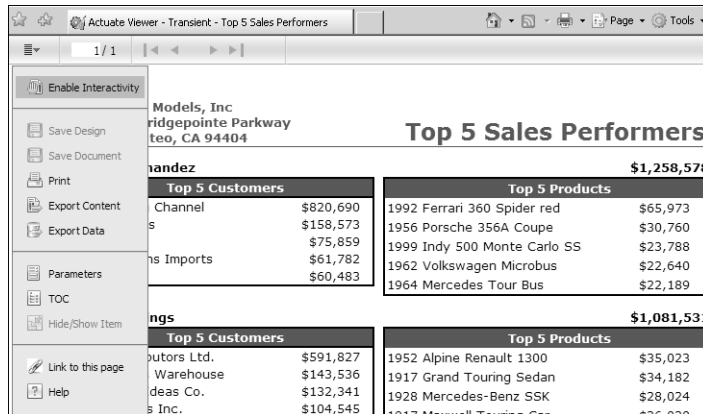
Actuate Viewer - Transient - Top 5 Sales Performers

Page ▾ Tools ▾

1 / 1

Enable Interactivity

Save Design

Save Document

Print

Export Content

Export Data

Parameters

TOC

Hide/Show Item

Link to this page

Help

Models, Inc
ridgepointe Parkway
teo, CA 94404

Top 5 Sales Performers

nandez

$1,258,57

| Top 5 Customers | |
|---|---|
| Channel | $820,690 |
| s | $158,573 |
| | $75,859 |
| ns Imports | $61,782 |
| | $60,483 |

| Top 5 Products | |
|---|---|
| 1992 Ferrari 360 Spider red | $65,973 |
| 1956 Porsche 356A Coupe | $30,760 |
| 1999 Indy 500 Monte Carlo SS | $23,788 |
| 1962 Volkswagen Microbus | $22,640 |
| 1964 Mercedes Tour Bus | $22,189 |

ngs

$1,081,53

| Top 5 Customers | |
|---|---|
| butors Ltd. | $591,827 |
| Warehouse | $143,536 |
| deas Co. | $132,341 |
| s Inc. | $104,545 |

| Top 5 Products | |
|---|---|
| 1952 Alpine Renault 1300 | $35,023 |
| 1917 Grand Touring Sedan | $34,182 |
| 1928 Mercedes-Benz SSK | $28,024 |
| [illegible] | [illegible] |